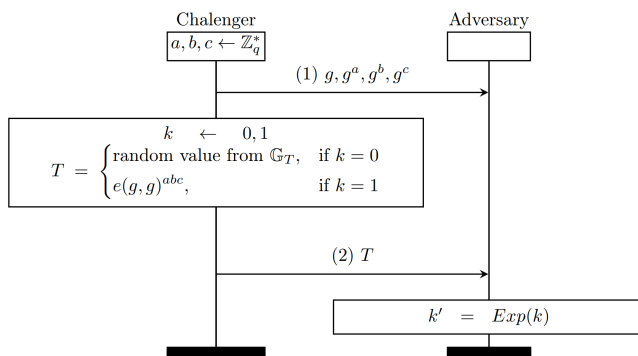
Chalenger

$a, b, c \leftarrow \mathbb{Z}_q^*$

Adversary

(1) $g, g^a, g^b, g^c$

$k \quad \leftarrow \quad 0, 1$

$T \;=\; \begin{cases} \text{random value from } \mathbb{G}_T, & \text{if } k = 0 \\ e(g,g)^{abc}, & \text{if } k = 1 \end{cases}$

(2) $T$

$k' \quad = \quad Exp(k)$